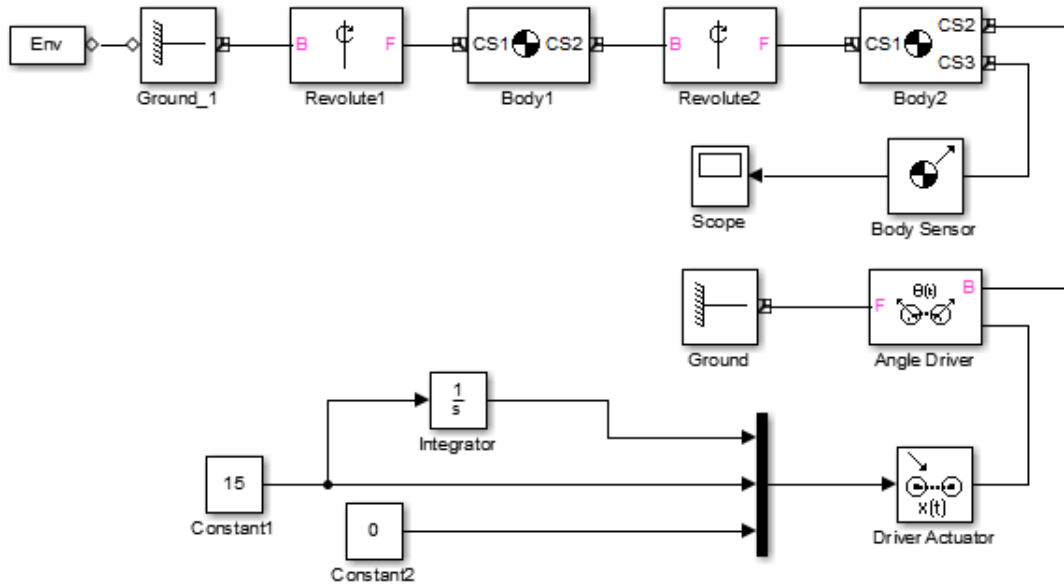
Env

Ground_1

B F
Revolute1

CS1 CS2
Body1

B F
Revolute2

CS1 CS2 CS3
Body2

Scope

Body Sensor

Ground

F $\theta(t)$ B
Angle Driver

$\frac{1}{s}$
Integrator

15
Constant1

0
Constant2

X(t)
Driver Actuator